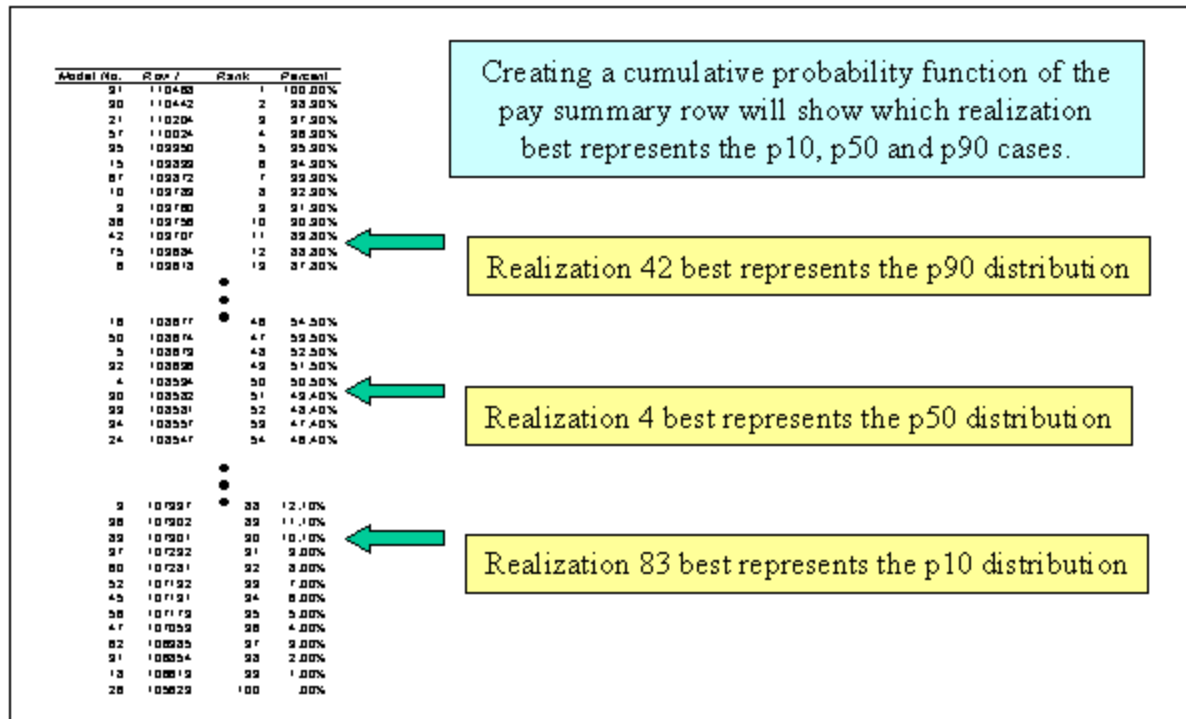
| Model No. | Row 7 | Rank | Percent |
|---|---|---|---|
| 91 | 110483 | 1 | 100.00% |
| 90 | 110442 | 2 | 98.90% |
| 21 | 110204 | 3 | 97.90% |
| 57 | 110024 | 4 | 96.90% |
| 95 | 109950 | 5 | 95.90% |
| 15 | 109899 | 6 | 94.90% |
| 87 | 109872 | 7 | 93.90% |
| 10 | 109789 | 8 | 92.90% |
| 9 | 109760 | 9 | 91.90% |
| 38 | 109758 | 10 | 90.90% |
| 42 | 109707 | 11 | 89.90% |
| 75 | 109684 | 12 | 88.80% |
| 6 | 109613 | 13 | 87.80% |
| 16 | 103877 | 46 | 54.50% |
| 50 | 103874 | 47 | 53.50% |
| 5 | 103879 | 48 | 52.50% |
| 92 | 103698 | 49 | 51.50% |
| 4 | 103594 | 50 | 50.50% |
| 90 | 103582 | 51 | 49.40% |
| 99 | 103531 | 52 | 48.40% |
| 94 | 103557 | 53 | 47.40% |
| 24 | 103547 | 54 | 46.40% |
| 9 | 107997 | 88 | 12.10% |
| 98 | 107902 | 89 | 11.10% |
| 83 | 107901 | 90 | 10.10% |
| 97 | 107292 | 91 | 9.00% |
| 80 | 107231 | 92 | 8.00% |
| 52 | 107192 | 93 | 7.00% |
| 45 | 107191 | 94 | 6.00% |
| 58 | 107179 | 95 | 5.00% |
| 47 | 107059 | 96 | 4.00% |
| 82 | 106935 | 97 | 3.00% |
| 91 | 106354 | 98 | 2.00% |
| 13 | 106819 | 99 | 1.00% |
| 28 | 105629 | 100 | .00% |

Creating a cumulative probability function of the pay summary row will show which realization best represents the p10, p50 and p90 cases.

Realization 42 best represents the p90 distribution

Realization 4 best represents the p50 distribution

Realization 83 best represents the p10 distribution